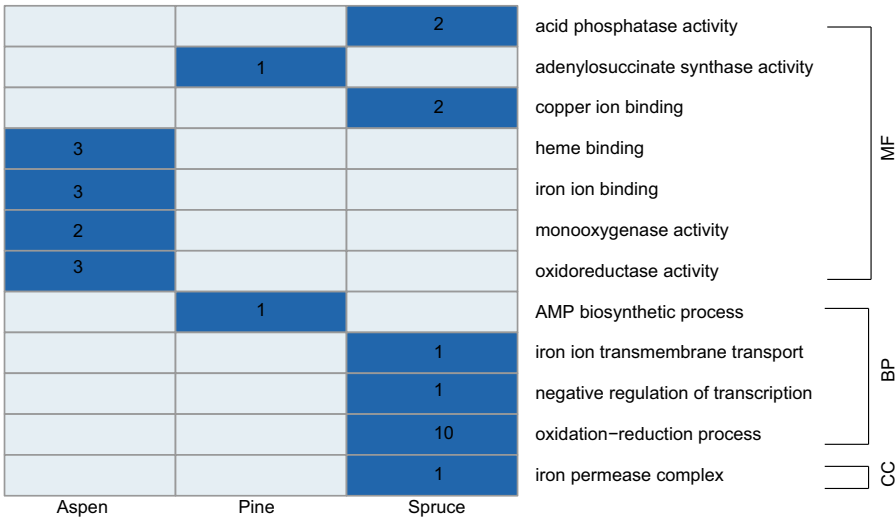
| Aspen | Pine | Spruce | |
|---|---|---|---|
| | | 2 | acid phosphatase activity |
| | 1 | | adenylosuccinate synthase activity |
| | | 2 | copper ion binding |
| 3 | | | heme binding |
| 3 | | | iron ion binding |
| 2 | | | monooxygenase activity |
| 3 | | | oxidoreductase activity |
| | 1 | | AMP biosynthetic process |
| | | 1 | iron ion transmembrane transport |
| | | 1 | negative regulation of transcription |
| | | 10 | oxidation−reduction process |
| | | 1 | iron permease complex |

MF
BP
CC